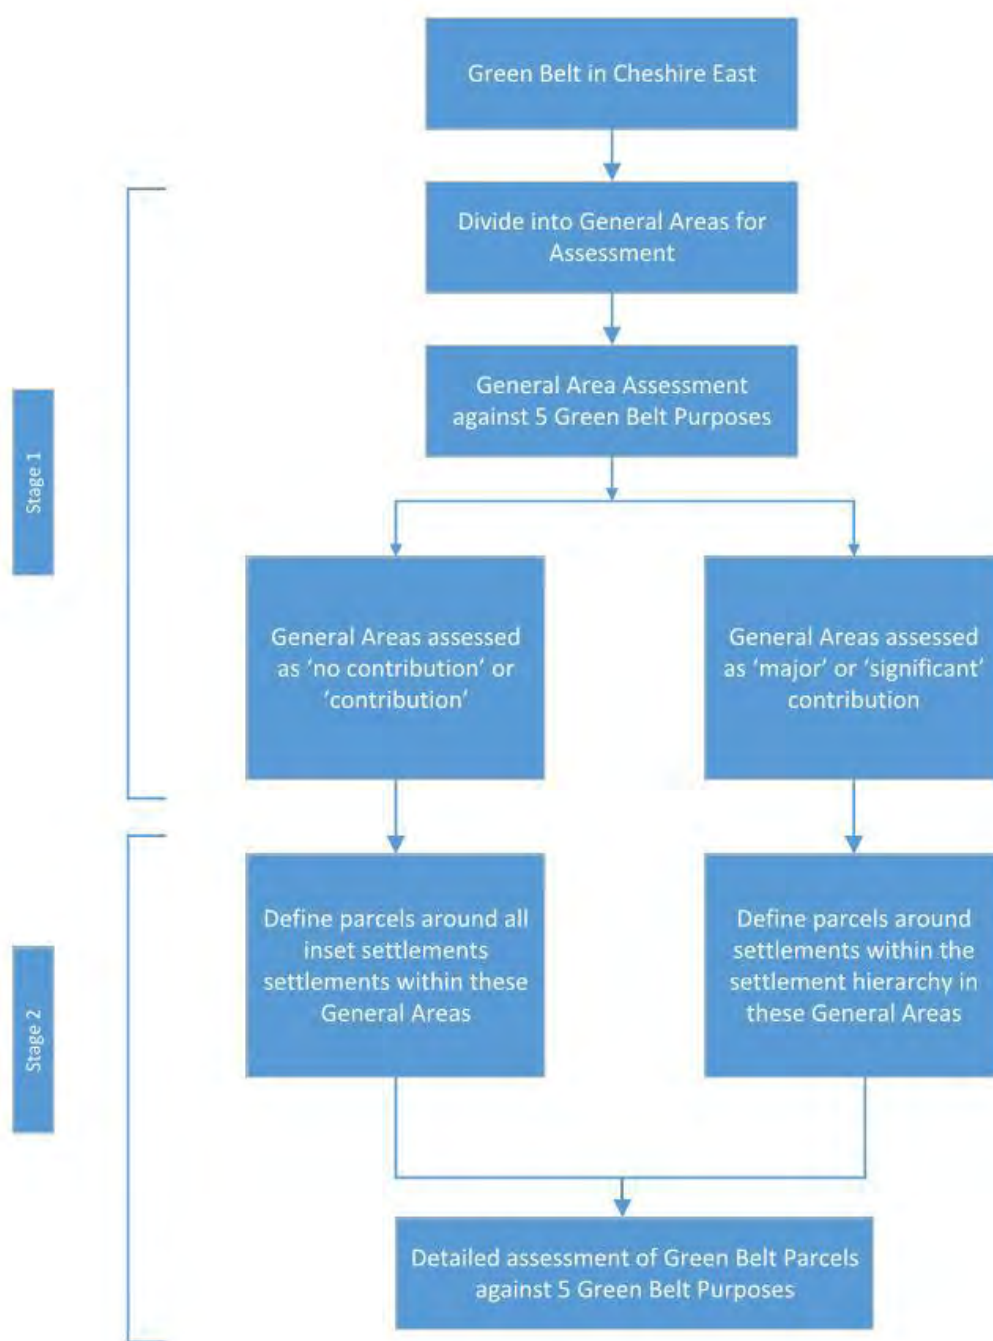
Green Belt in Cheshire East

Stage 1

Divide into General Areas for Assessment

General Area Assessment against 5 Green Belt Purposes

General Areas assessed as 'no contribution' or 'contribution'

General Areas assessed as 'major' or 'significant' contribution

Stage 2

Define parcels around all inset settlements settlements within these General Areas

Define parcels around settlements within the settlement hierarchy in these General Areas

Detailed assessment of Green Belt Parcels against 5 Green Belt Purposes